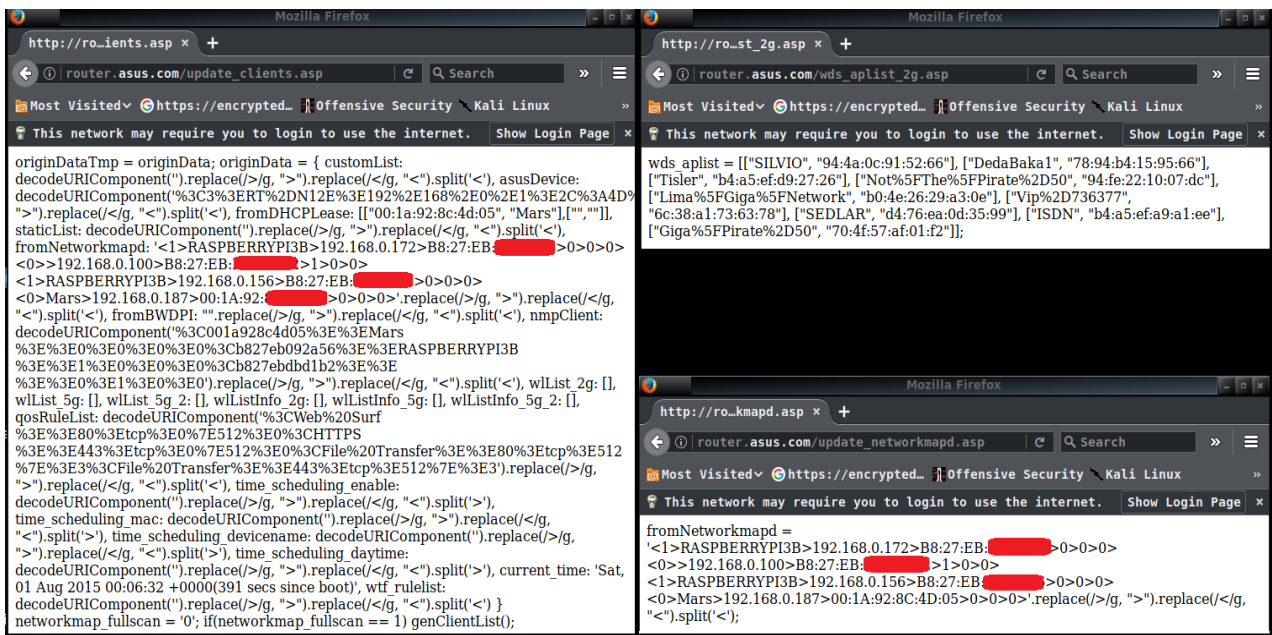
Mozilla Firefox

http://ro…ients.asp ×

router.asus.com/update_clients.asp

Search

Most Visited https://encrypted… Offensive Security Kali Linux

This network may require you to login to use the internet. Show Login Page ×

originDataTmp = originData; originData = { customList: decodeURIComponent('').replace(/&gt;/g, ">").replace(/&lt;/g, "<").split('<'), asusDevice: decodeURIComponent('%3C3%3ERT%2DN12E%3E192%2E168%2E0%2E1%3E2C%3A4D% ">").replace(/&lt;/g, "<").split('<'), fromDHCPLease: [["00:1a:92:8c:4d:05", "Mars"],["",""]], staticList: decodeURIComponent('').replace(/&gt;/g, ">").replace(/&lt;/g, "<").split('<'), fromNetworkmapd: '<1>RASPBERRYPI3B>192.168.0.172>B8:27:EB:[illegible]>0>0>0> <0>>192.168.0.100>B8:27:EB:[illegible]>1>0>0> <1>RASPBERRYPI3B>192.168.0.156>B8:27:EB:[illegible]>0>0>0> <0>Mars>192.168.0.187>00:1A:92:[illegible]>0>0>0>'.replace(/&gt;/g, ">").replace(/&lt;/g, "<").split('<'), fromBWDPI: ''.replace(/&gt;/g, ">").replace(/&lt;/g, "<").split('<'), nmpClient: decodeURIComponent('%3C001a928c4d05%3E%3EMars %3E%3E0%3E0%3E0%3E0%3Cb827eb092a56%3E%3ERASPBERRYPI3B %3E%3E1%3E0%3E0%3E0%3Cb827ebdbd1b2%3E%3E %3E%3E0%3E1%3E0%3E0').replace(/&gt;/g, ">").replace(/&lt;/g, "<").split('<'), wlList_2g: [], wlList_5g: [], wlList_5g_2: [], wlListInfo_2g: [], wlListInfo_5g: [], wlListInfo_5g_2: [], qosRuleList: decodeURIComponent('%3CWeb%20Surf %3E%3E80%3Etcp%3E0%7E512%3E0%3CHTTPS %3E%3E443%3Etcp%3E0%7E512%3E0%3CFile%20Transfer%3E%3E80%3Etcp%3E512 %7E%3E3%3CFile%20Transfer%3E%3E443%3Etcp%3E512%7E%3E3').replace(/&gt;/g, ">").replace(/&lt;/g, "<").split('<'), time_scheduling_enable: decodeURIComponent('').replace(/&gt;/g, ">").replace(/&lt;/g, "<").split('>'), time_scheduling_mac: decodeURIComponent('').replace(/&gt;/g, ">").replace(/&lt;/g, "<").split('>'), time_scheduling_devicename: decodeURIComponent('').replace(/&gt;/g, ">").replace(/&lt;/g, "<").split('>'), time_scheduling_daytime: decodeURIComponent('').replace(/&gt;/g, ">").replace(/&lt;/g, "<").split('>'), current_time: 'Sat, 01 Aug 2015 00:06:32 +0000(391 secs since boot)', wtf_rulelist: decodeURIComponent('').replace(/&gt;/g, ">").replace(/&lt;/g, "<").split('<') } networkmap_fullscan = '0'; if(networkmap_fullscan == 1) genClientList();

Mozilla Firefox

http://ro…st_2g.asp ×

router.asus.com/wds_aplist_2g.asp

Search

Most Visited https://encrypted… Offensive Security Kali Linux

This network may require you to login to use the internet. Show Login Page ×

wds_aplist = [["SILVIO", "94:4a:0c:91:52:66"], ["DedaBaka1", "78:94:b4:15:95:66"], ["Tisler", "b4:a5:ef:d9:27:26"], ["Not%5FThe%5FPirate%2D50", "94:fe:22:10:07:dc"], ["Lima%5FGiga%5FNetwork", "b0:4e:26:29:a3:0e"], ["Vip%2D736377", "6c:38:a1:73:63:78"], ["SEDLAR", "d4:76:ea:0d:35:99"], ["ISDN", "b4:a5:ef:a9:a1:ee"], ["Giga%5FPirate%2D50", "70:4f:57:af:01:f2"]];

Mozilla Firefox

http://ro…kmapd.asp ×

router.asus.com/update_networkmapd.asp

Search

Most Visited https://encrypted… Offensive Security Kali Linux

This network may require you to login to use the internet. Show Login Page ×

fromNetworkmapd = '<1>RASPBERRYPI3B>192.168.0.172>B8:27:EB:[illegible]>0>0>0> <0>>192.168.0.100>B8:27:EB:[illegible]>1>0>0> <1>RASPBERRYPI3B>192.168.0.156>B8:27:EB:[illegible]>0>0>0> <0>Mars>192.168.0.187>00:1A:92:8C:4D:05>0>0>0>'.replace(/&gt;/g, ">").replace(/&lt;/g, "<").split('<');